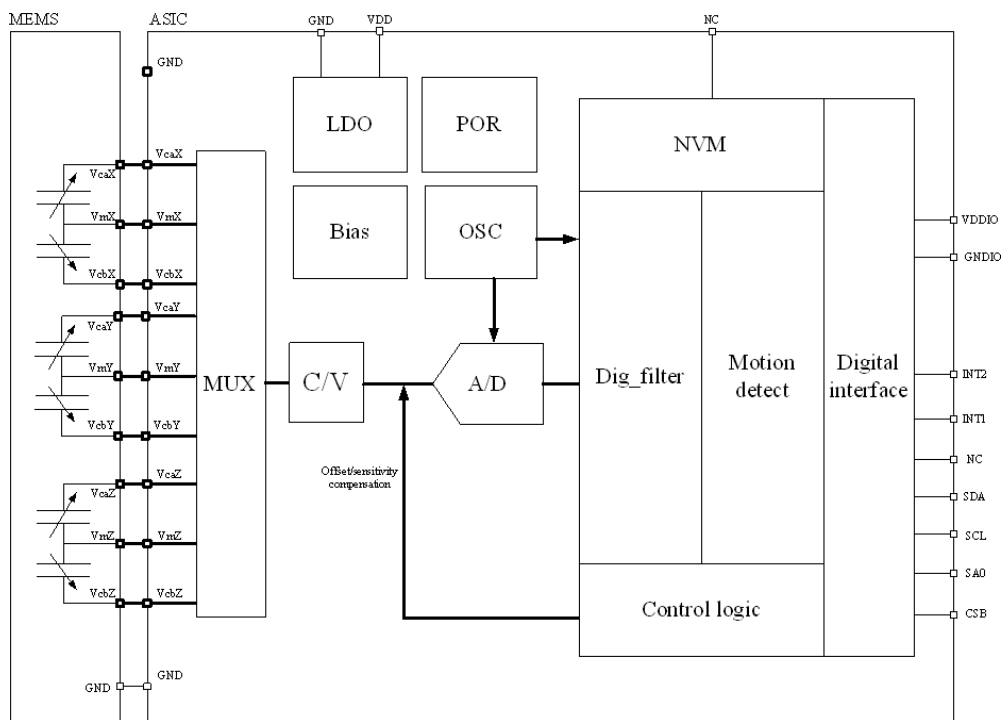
MEMS
ASIC
GND
VDD
NC
GND
LDO
POR
NVM
Bias
OSC
VDDIO
GNDIO
VcaX
VcaX
VmX
VmX
VcbX
VcbX
VcaY
VcaY
VmY
VmY
VcbY
VcbY
VcaZ
VcaZ
VmZ
VmZ
VcbZ
VcbZ
MUX
C/V
A/D
Dig_filter
Motion detect
Digital interface
INT2
INT1
NC
SDA
SCL
SA0
CSB
Offset/sensitivity compensation
Control logic
GND
GND